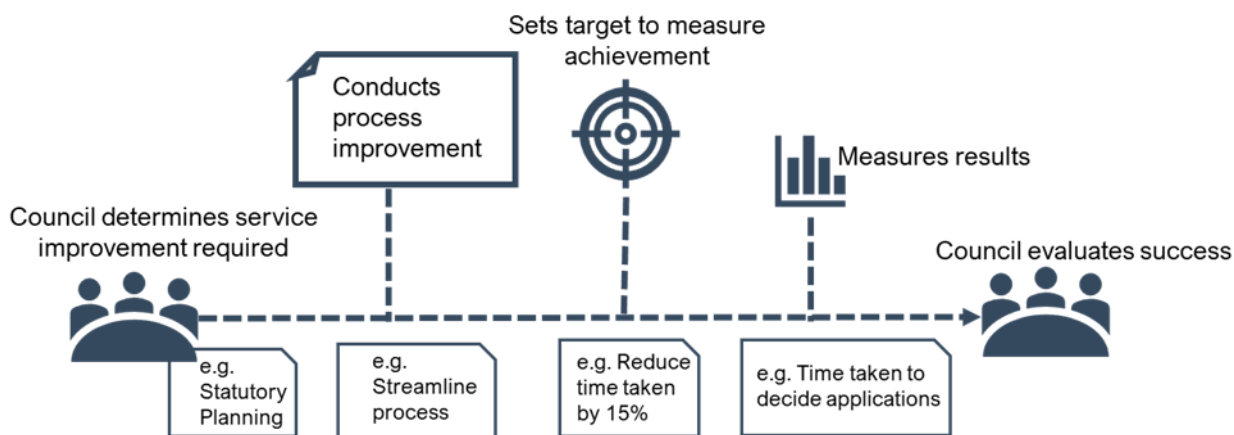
Sets target to measure achievement

Conducts process improvement

Measures results

Council determines service improvement required

Council evaluates success

e.g. Statutory Planning

e.g. Streamline process

e.g. Reduce time taken by 15%

e.g. Time taken to decide applications